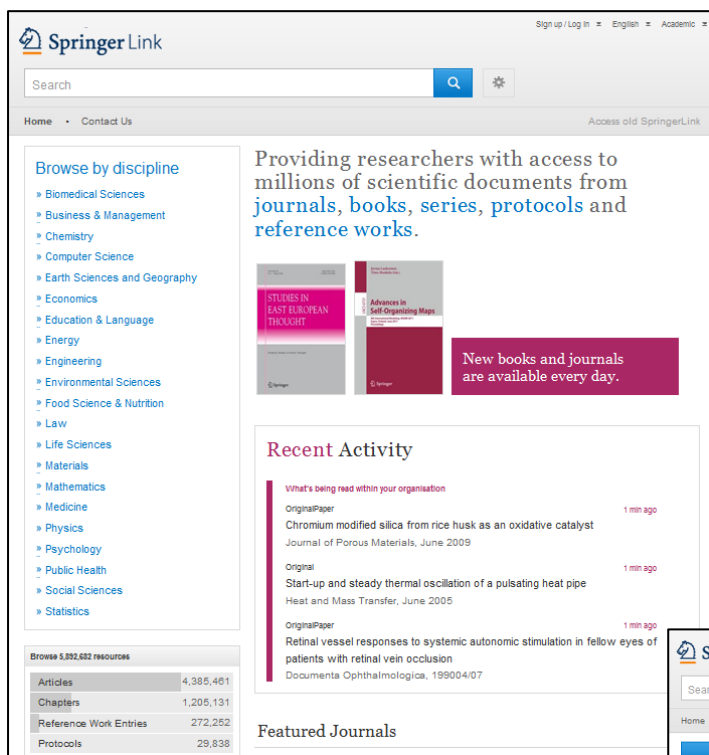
Springer Link

Sign up / Log in English Academic

Search

Home • Contact Us

Access old SpringerLink

Browse by discipline

» Biomedical Sciences
» Business & Management
» Chemistry
» Computer Science
» Earth Sciences and Geography
» Economics
» Education & Language
» Energy
» Engineering
» Environmental Sciences
» Food Science & Nutrition
» Law
» Life Sciences
» Materials
» Mathematics
» Medicine
» Physics
» Psychology
» Public Health
» Social Sciences
» Statistics

Browse 5,892,632 resources

| Articles | 4,385,461 |
|---|---|
| Chapters | 1,205,131 |
| Reference Work Entries | 272,252 |
| Protocols | 29,838 |

Providing researchers with access to millions of scientific documents from journals, books, series, protocols and reference works.

STUDIES IN EAST EUROPEAN THOUGHT

Advances in Self-Organizing Maps

New books and journals are available every day.

Recent Activity

What's being read within your organisation

OriginalPaper 1 min ago
Chromium modified silica from rice husk as an oxidative catalyst
Journal of Porous Materials, June 2009

Original 1 min ago
Start-up and steady thermal oscillation of a pulsating heat pipe
Heat and Mass Transfer, June 2005

OriginalPaper 1 min ago
Retinal vessel responses to systemic autonomic stimulation in fellow eyes of patients with retinal vein occlusion
Documenta Ophthalmologica, 199004/07

Featured Journals

S
Sear
Home